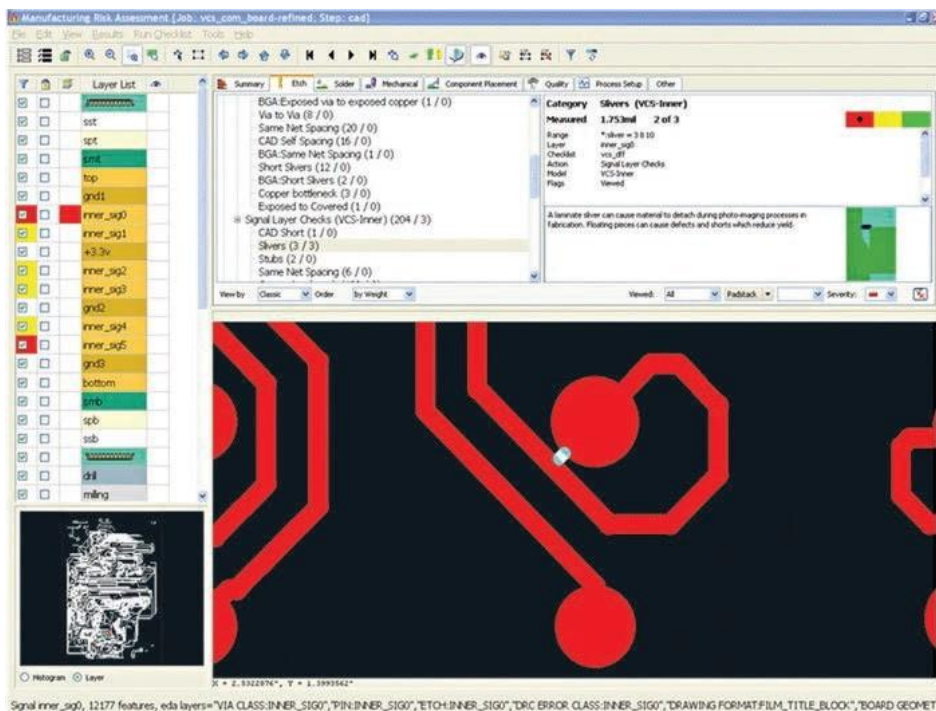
Manufacturing Risk Assessment [Job: vcs_com_board-refined; Step: cad]

File Edit View Results Run Checklist Tools Help

Layer List

sst
spt
smt
top
gnd1
inner_sig0
inner_sig1
+3.3v
inner_sig2
inner_sig3
gnd2
inner_sig4
inner_sig5
gnd3
bottom
smb
spb
ssb
drill
milling

Histogram Layer

Summary Etch Solder Mechanical Component Placement Quality Process Setup Other

BGA:Exposed via to exposed copper (1 / 0)
Via to Via (8 / 0)
Same Net Spacing (20 / 0)
CAD Self Spacing (16 / 0)
BGA:Same Net Spacing (1 / 0)
Short Slivers (12 / 0)
BGA:Short Slivers (2 / 0)
Copper bottleneck (3 / 0)
Exposed to Covered (1 / 0)
Signal Layer Checks (VCS-Inner) (204 / 3)
CAD Short (1 / 0)
Slivers (3 / 3)
Stubs (2 / 0)
Same Net Spacing (6 / 0)

View by Classic Order by Weight

Category Slivers (VCS-Inner)
Measured 1.753mil 2 of 3
Range *sliver = 3 8 10
Layer inner_sig0
Checklist vcs_dff
Action Signal Layer Checks
Model VCS-Inner
Flags Viewed

A laminate sliver can cause material to detach during photo-imaging processes in fabrication. Floating pieces can cause defects and shorts which reduce yield.

Viewed: All Padstack Severity:

X = 2.5322876", Y = 1.3993562"

Signal inner_sig0, 12177 features, eda layers="VIA CLASS:INNER_SIG0","PIN:INNER_SIG0","ETCH:INNER_SIG0","DRC ERROR CLASS:INNER_SIG0","DRAWING FORMAT:FILM_TITLE_BLOCK","BOARD GEOMET